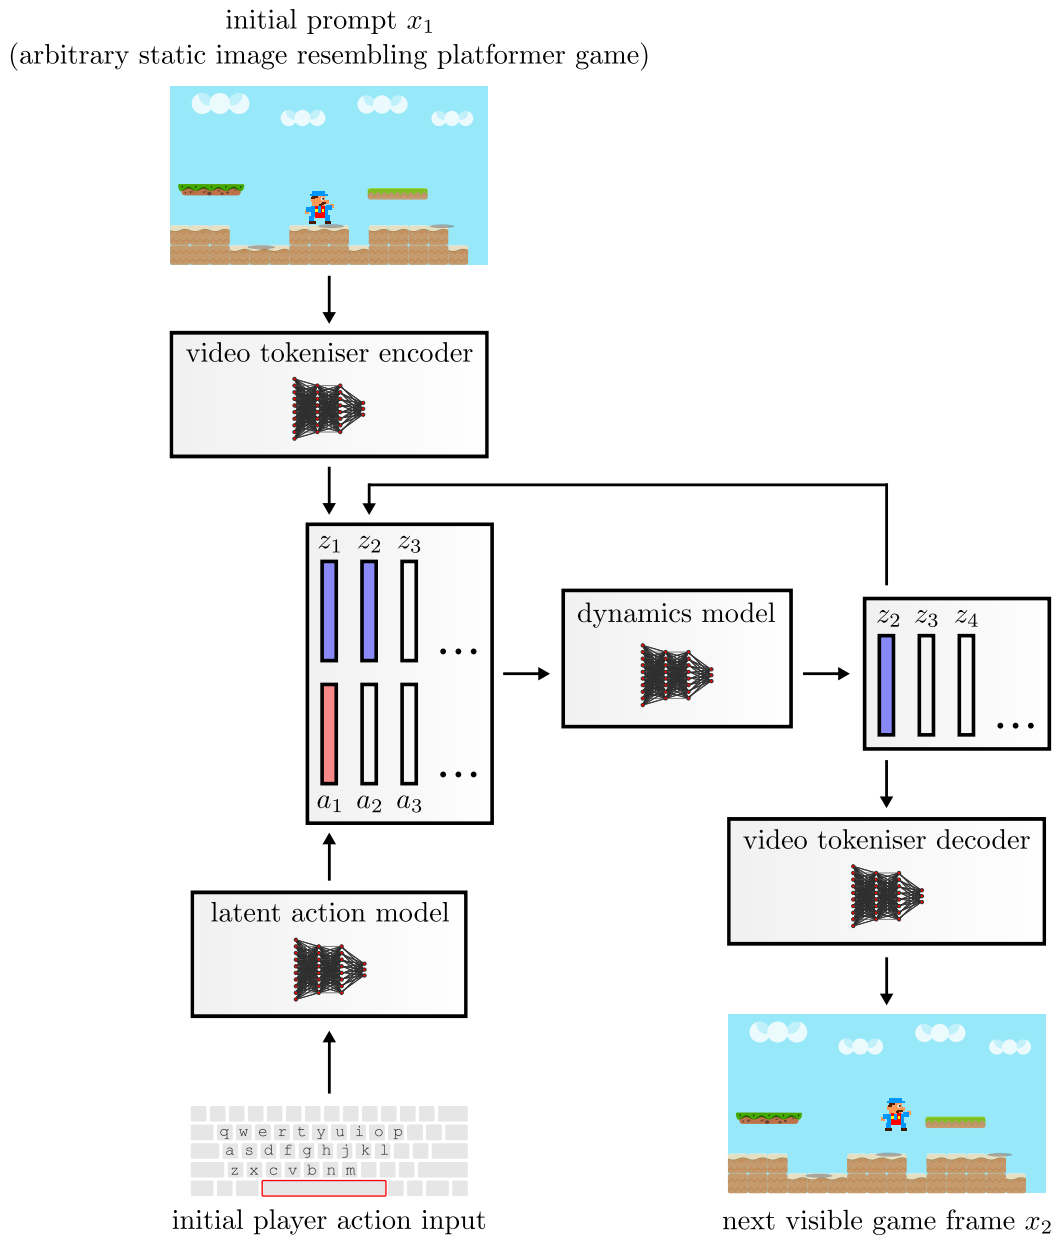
initial prompt $x_1$
(arbitrary static image resembling platformer game)

video tokeniser encoder

$z_1$ $z_2$ $z_3$

...

...

$a_1$ $a_2$ $a_3$

dynamics model

$z_2$ $z_3$ $z_4$

...

video tokeniser decoder

latent action model

q w e r t y u i o p
a s d f g h j k l
z x c v b n m

initial player action input

next visible game frame $x_2$